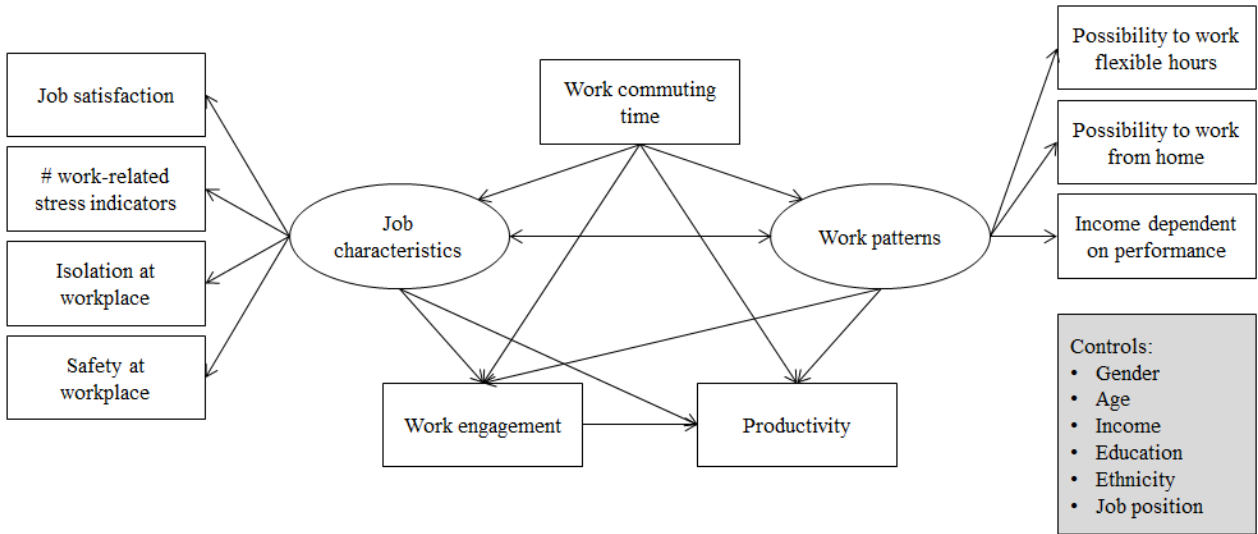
Job satisfaction

# work-related stress indicators

Isolation at workplace

Safety at workplace

Work commuting time

Job characteristics

Work patterns

Possibility to work flexible hours

Possibility to work from home

Income dependent on performance

Work engagement

Productivity

Controls:
• Gender
• Age
• Income
• Education
• Ethnicity
• Job position